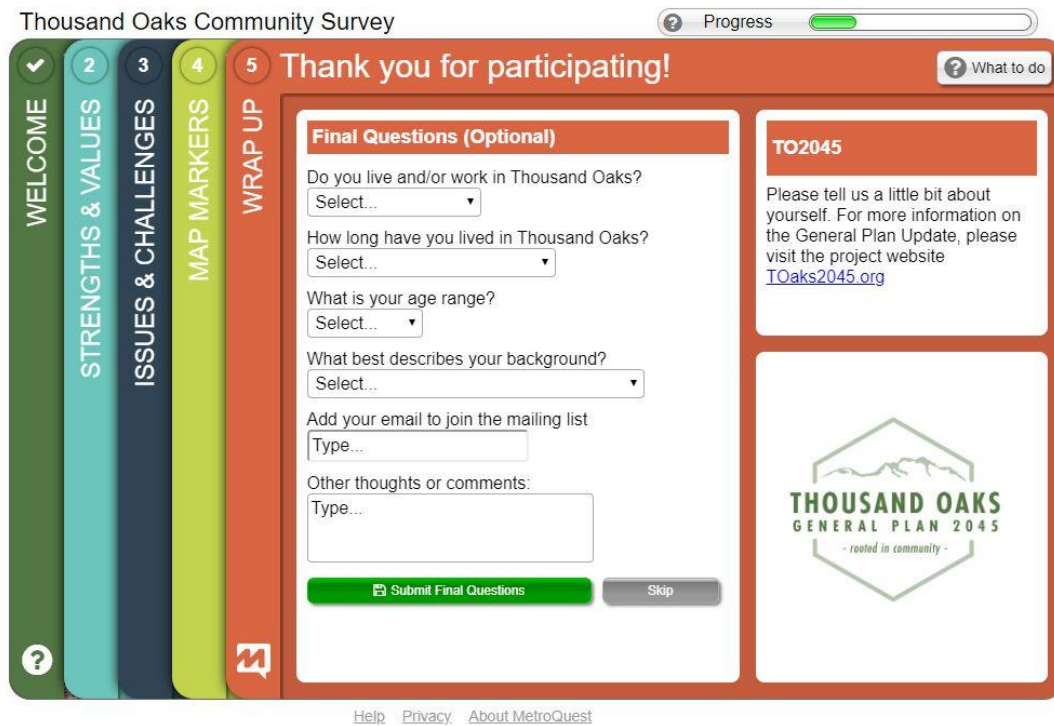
Thousand Oaks Community Survey

Progress

2 3 4 5

WELCOME

STRENGTHS & VALUES

ISSUES & CHALLENGES

MAP MARKERS

WRAP UP

Thank you for participating!

What to do

Final Questions (Optional)

Do you live and/or work in Thousand Oaks?
Select...

How long have you lived in Thousand Oaks?
Select...

What is your age range?
Select...

What best describes your background?
Select...

Add your email to join the mailing list
Type...

Other thoughts or comments:
Type...

Submit Final Questions

Skip

TO2045

Please tell us a little bit about yourself. For more information on the General Plan Update, please visit the project website TOaks2045.org

THOUSAND OAKS
GENERAL PLAN 2045
- rooted in community -

Help Privacy About MetroQuest